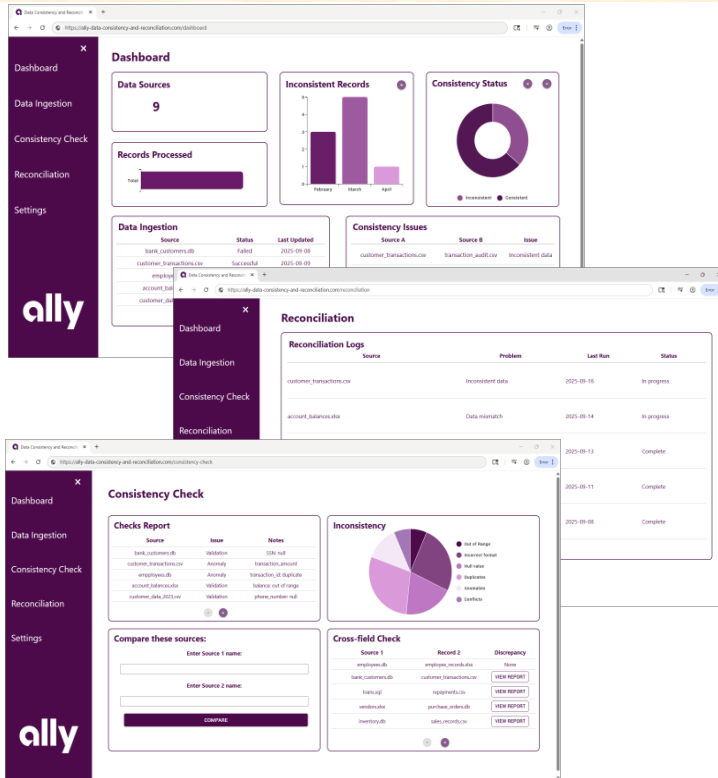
Data Consistency and Reconciliation

https://ally-data-consistency-and-reconciliation.com/dashboard

Error

Dashboard
Data Ingestion
Consistency Check
Reconciliation
Settings

ally

Dashboard

Data Sources
9

Inconsistent Records

| February | March | April |

Consistency Status

Inconsistent Consistent

Records Processed

Total

Data Ingestion

| Source | Status | Last Updated |
|---|---|---|
| bank_customers.db | Failed | 2025-09-08 |
| customer_transactions.csv | Successful | 2025-09-09 |
| employ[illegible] | | |
| account_bal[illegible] | | |
| customer_da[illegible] | | |

Consistency Issues

| Source A | Source B | Issue |
|---|---|---|
| customer_transactions.csv | transaction_audit.csv | Inconsistent data |

Data Consistency and Reconciliation

https://ally-data-consistency-and-reconciliation.com/reconciliation

Error

Dashboard
Data Ingestion
Consistency Check
Reconciliation

Reconciliation

Reconciliation Logs

| Source | Problem | Last Run | Status |
|---|---|---|---|
| customer_transactions.csv | Inconsistent data | 2025-09-16 | In progress |
| account_balances.xlsx | Data mismatch | 2025-09-14 | In progress |
| | | 2025-09-13 | Complete |
| | | 2025-09-11 | Complete |
| | | 2025-09-08 | Complete |

Data Consistency and Reconciliation

https://ally-data-consistency-and-reconciliation.com/consistency-check

Error

Dashboard
Data Ingestion
Consistency Check
Reconciliation
Settings

ally

Consistency Check

Checks Report

| Source | Issue | Notes |
|---|---|---|
| bank_customers.db | Validation | SSN: null |
| customer_transactions.csv | Anomaly | transaction_amount |
| employees.db | Anomaly | transaction_id: duplicate |
| account_balances.xlsx | Validation | balance: out of range |
| customer_data_2023.csv | Validation | phone_number: null |

Inconsistency

Out of Range
Incorrect format
Null value
Duplicates
Anomalies
Conflicts

Compare these sources:

Enter Source 1 name:

Enter Source 2 name:

COMPARE

Cross-field Check

| Source 1 | Record 2 | Discrepancy |
|---|---|---|
| employee.db | employee_records.xlsx | None |
| bank_customers.db | customer_transactions.csv | VIEW REPORT |
| loans.sql | repayments.csv | VIEW REPORT |
| vendors.xlsx | purchase_orders.db | VIEW REPORT |
| inventory.db | sales_records.csv | VIEW REPORT |